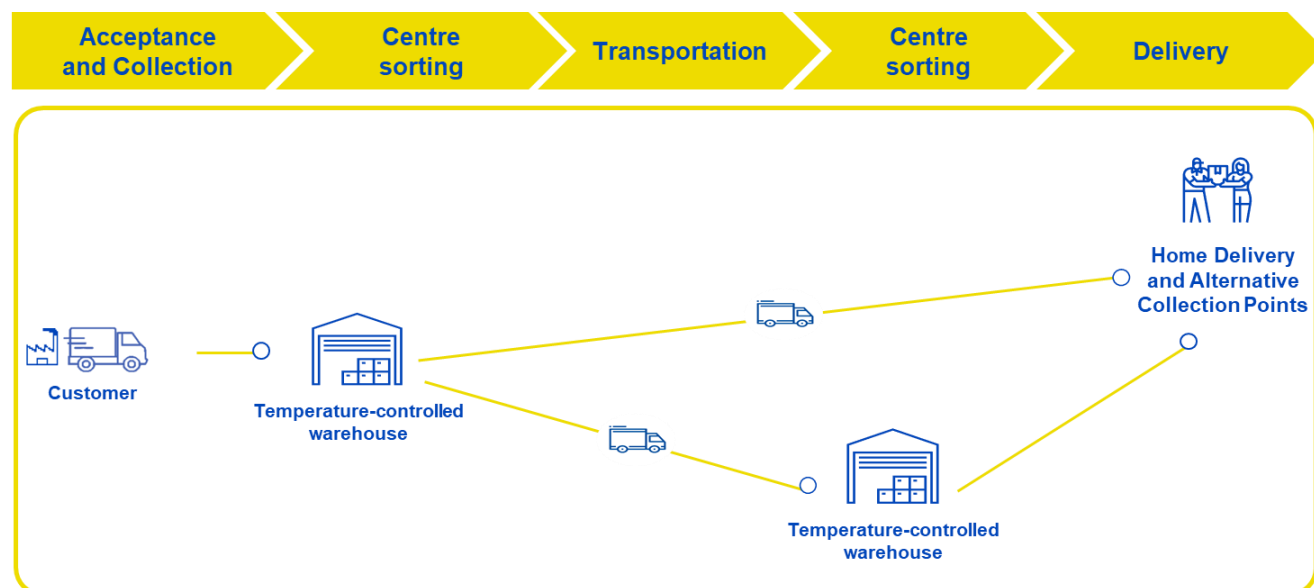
Acceptance and Collection

Centre sorting

Transportation

Centre sorting

Delivery

Customer

Temperature-controlled warehouse

Home Delivery and Alternative Collection Points

Temperature-controlled warehouse